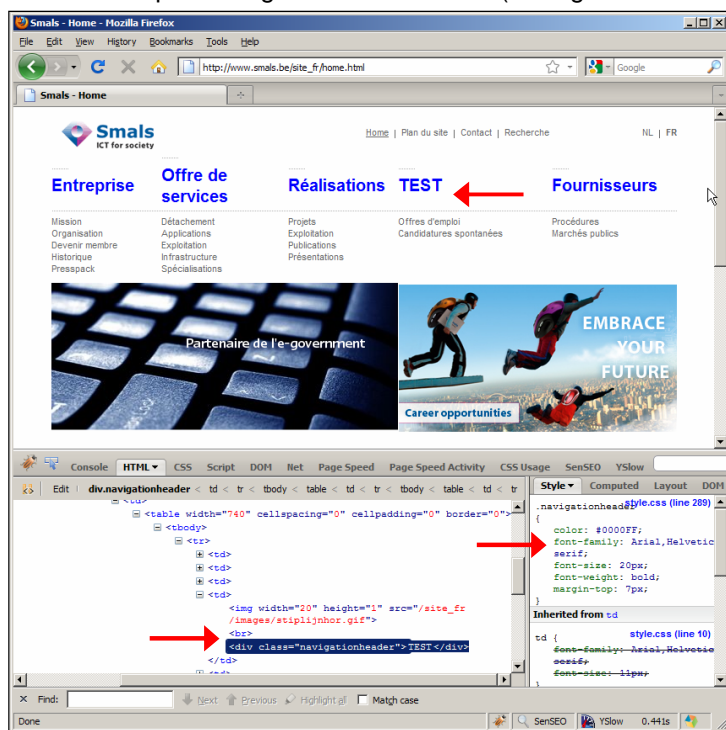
Smals - Home - Mozilla Firefox

File Edit View History Bookmarks Tools Help

http://www.smals.be/site_fr/home.html

Google

Smals - Home

Smals
ICT for society

Home | Plan du site | Contact | Recherche

NL | FR

Entreprise

Offre de services

Réalisations

TEST

Fournisseurs

Mission
Organisation
Devenir membre
Historique
Presspack

Détachement
Applications
Exploitation
Infrastructure
Spécialisations

Projets
Exploitation
Publications
Présentations

Offres d'emploi
Candidatures spontanées

Procédures
Marchés publics

Partenaire de l'e-government

EMBRACE YOUR FUTURE

Career opportunities

Console HTML CSS Script DOM Net Page Speed Page Speed Activity CSS Usage SenSEO YSlow

Edit div.navigationheader < td < tr < tbody < table < td < tr < tbody < table < td < tr

<td>
<table width="740" cellspacing="0" cellpadding="0" border="0">
<tbody>
<tr>
<td>
<td>
<td>
<td>
<td>
<img width="20" height="1" src="/site_fr/images/stiplijnhor.gif">
<br>
<div class="navigationheader">TEST</div>
</td>

Style Computed Layout DOM

.navigationheader style.css (line 289)
{
color: #0000FF;
font-family: Arial,Helvetic
serif;
font-size: 20px;
font-weight: bold;
margin-top: 7px;
}

Inherited from td

td { style.css (line 10)
font-family: Arial,Helvetic
serif;
font-size: 11px;
}

Find: Next Previous Highlight all Match case

Done

SenSEO YSlow 0.441s